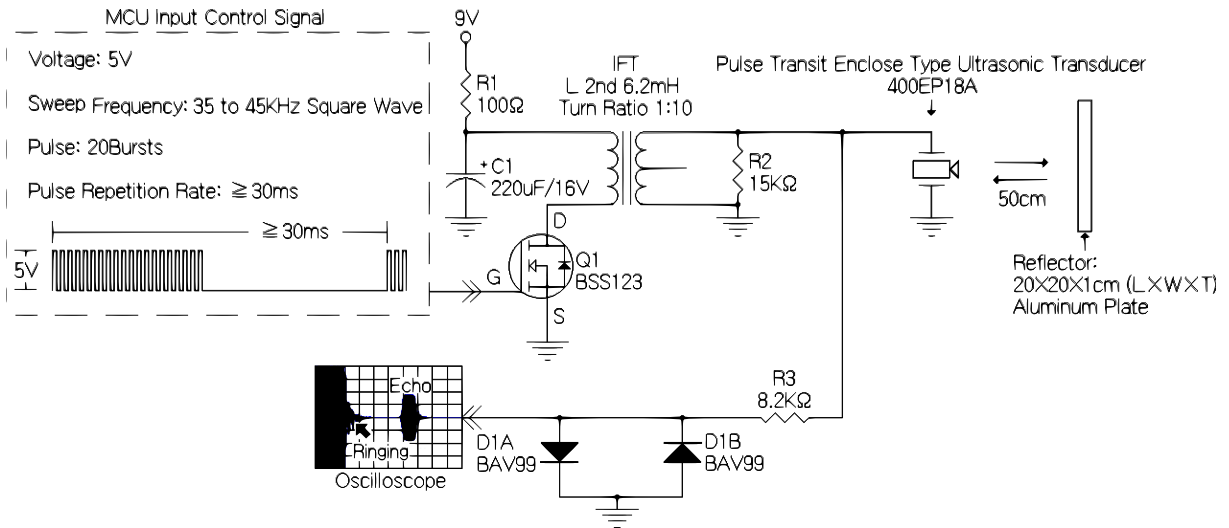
MCU Input Control Signal

Voltage: 5V

Sweep Frequency: 35 to 45KHz Square Wave

Pulse: 20Bursts

Pulse Repetition Rate: ≧30ms

≧30ms

5V

9V

R1
100Ω

IFT
L 2nd 6.2mH
Turn Ratio 1:10

+C1
220uF/16V

R2
15KΩ

D

G

Q1
BSS123

S

Pulse Transit Enclose Type Ultrasonic Transducer
400EP18A

50cm

Reflector:
20X20X1cm (LXWXT)
Aluminum Plate

R3
8.2KΩ

Echo

Ringing

Oscilloscope

D1A
BAV99

D1B
BAV99